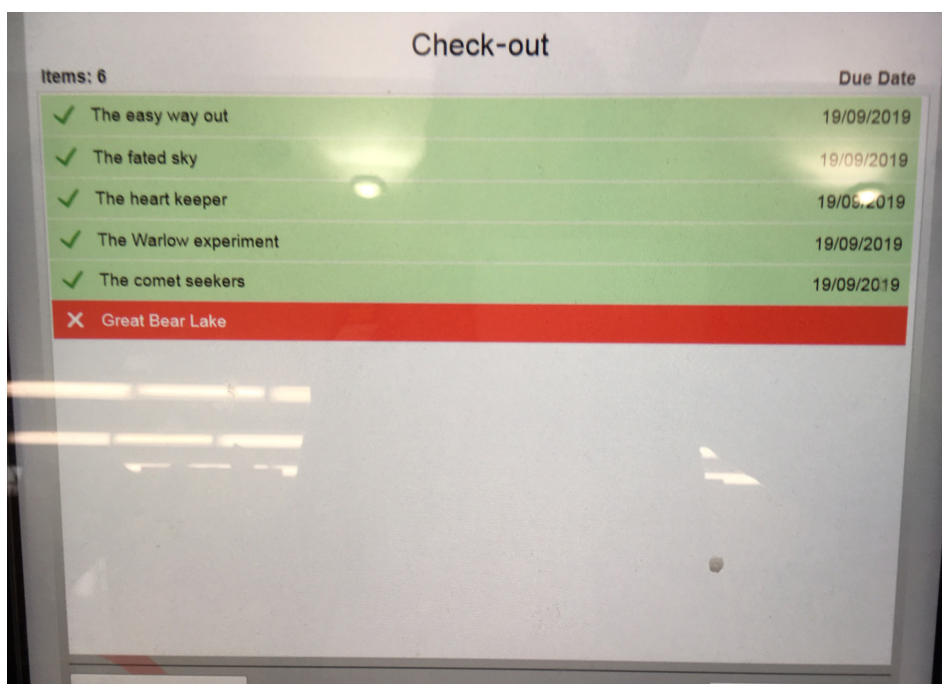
Check-out

Items: 6

Due Date

| | | |
|---|---|---|
| ✓ | The easy way out | 19/09/2019 |
| ✓ | The fated sky | 19/09/2019 |
| ✓ | The heart keeper | 19/0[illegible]2019 |
| ✓ | The Warlow experiment | 19/09/2019 |
| ✓ | The comet seekers | 19/09/2019 |
| ✕ | Great Bear Lake | |